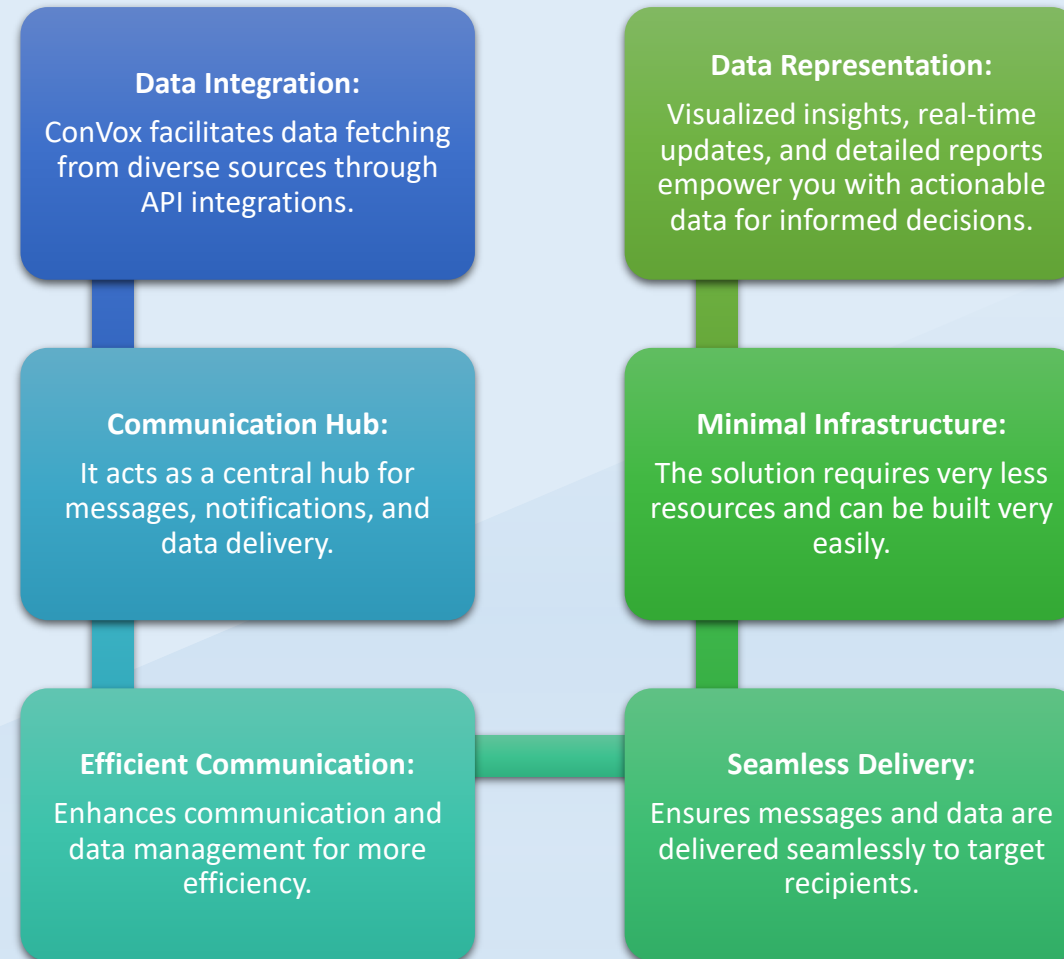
Data Integration:
ConVox facilitates data fetching from diverse sources through API integrations.

Communication Hub:
It acts as a central hub for messages, notifications, and data delivery.

Efficient Communication:
Enhances communication and data management for more efficiency.

Seamless Delivery:
Ensures messages and data are delivered seamlessly to target recipients.

Minimal Infrastructure:
The solution requires very less resources and can be built very easily.

Data Representation:
Visualized insights, real-time updates, and detailed reports empower you with actionable data for informed decisions.